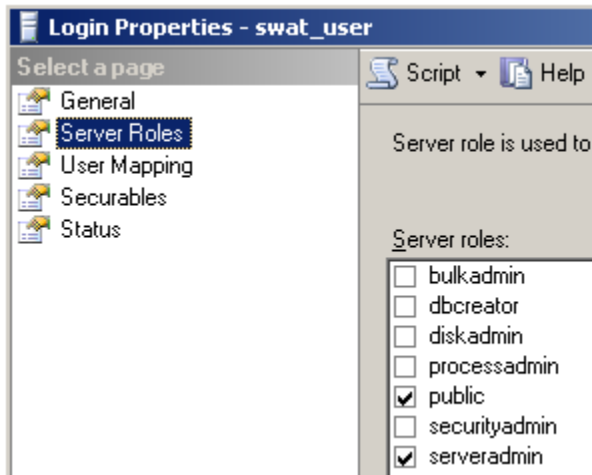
Login Properties - swat_user

Select a page
General
Server Roles
User Mapping
Securables
Status

Script
Help

Server role is used to

Server roles:
bulkadmin
dbcreator
diskadmin
processadmin
public
securityadmin
serveradmin